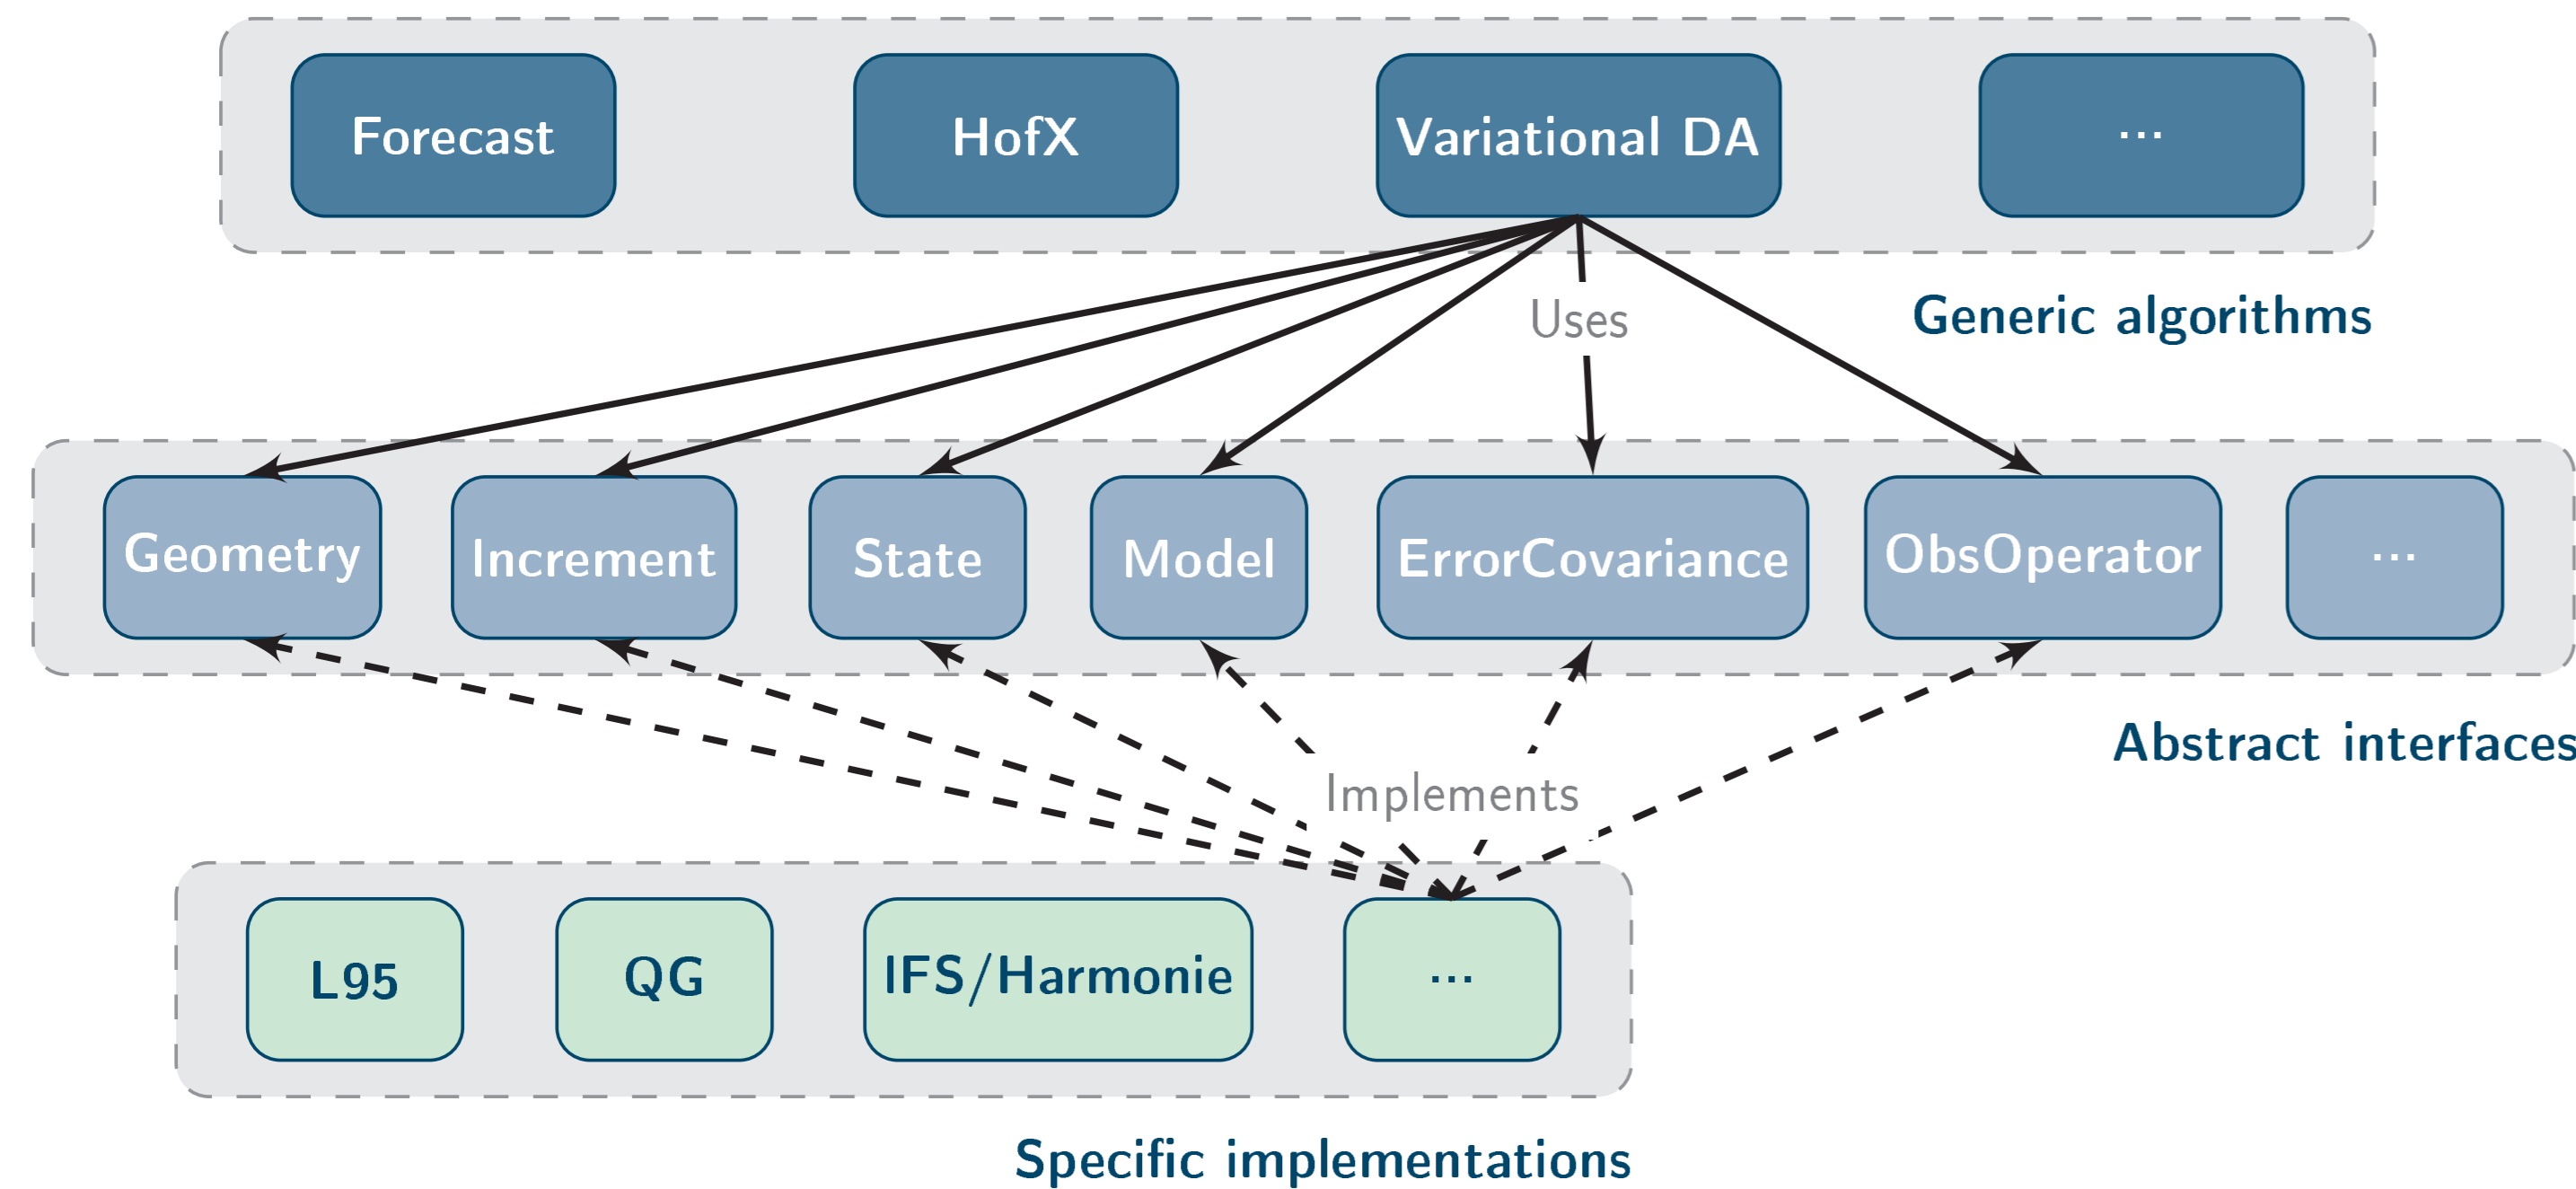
Forecast

HofX

Variational DA

···

Uses

Generic algorithms

Geometry

Increment

State

Model

ErrorCovariance

ObsOperator

···

Abstract interfaces

Implements

L95

QG

IFS/Harmonie

···

Specific implementations